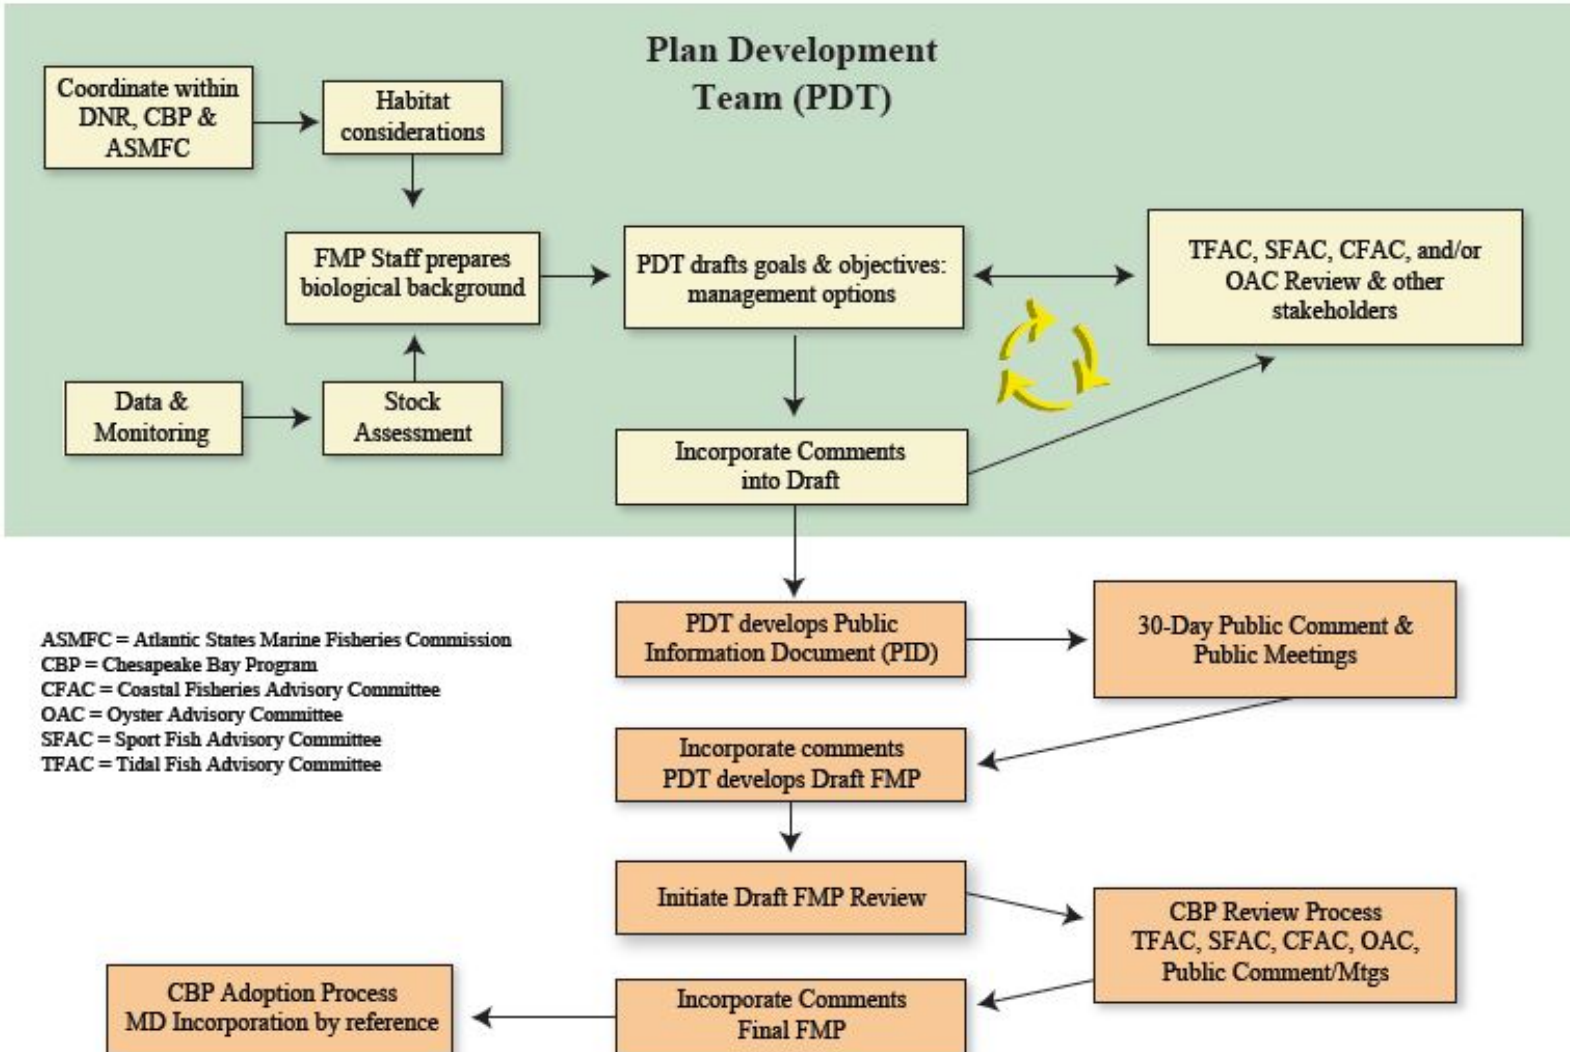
Plan Development Team (PDT)

Coordinate within DNR, CBP & ASMFC

Habitat considerations

FMP Staff prepares biological background

PDT drafts goals & objectives: management options

TFAC, SFAC, CFAC, and/or OAC Review & other stakeholders

Data & Monitoring

Stock Assessment

Incorporate Comments into Draft

ASMFC = Atlantic States Marine Fisheries Commission
CBP = Chesapeake Bay Program
CFAC = Coastal Fisheries Advisory Committee
OAC = Oyster Advisory Committee
SFAC = Sport Fish Advisory Committee
TFAC = Tidal Fish Advisory Committee

PDT develops Public Information Document (PID)

30-Day Public Comment & Public Meetings

Incorporate comments PDT develops Draft FMP

Initiate Draft FMP Review

CBP Review Process TFAC, SFAC, CFAC, OAC, Public Comment/Mtgs

CBP Adoption Process MD Incorporation by reference

Incorporate Comments Final FMP